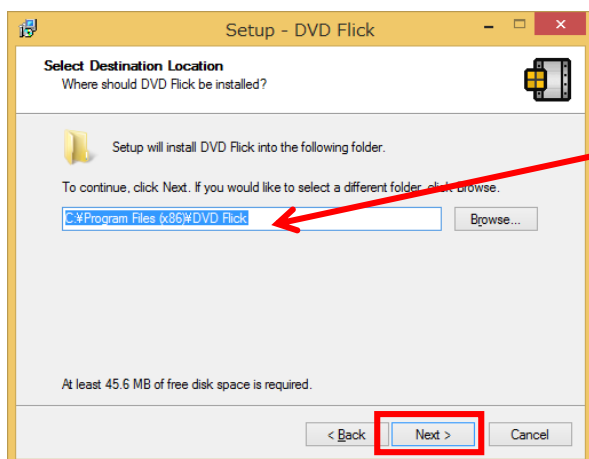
Setup - DVD Flick

Select Destination Location
Where should DVD Flick be installed?

Setup will install DVD Flick into the following folder.

To continue, click Next. If you would like to select a different folder, click Browse.

C:¥Program Files (x86)¥DVD Flick

Browse...

At least 45.6 MB of free disk space is required.

< Back

Next >

Cancel